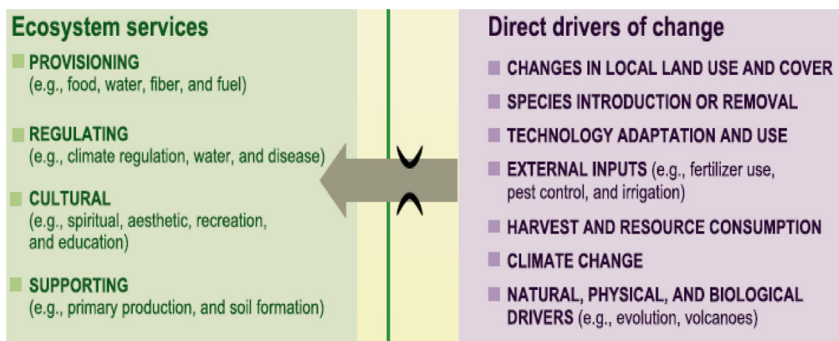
Ecosystem services

PROVISIONING
(e.g., food, water, fiber, and fuel)

REGULATING
(e.g., climate regulation, water, and disease)

CULTURAL
(e.g., spiritual, aesthetic, recreation, and education)

SUPPORTING
(e.g., primary production, and soil formation)

Direct drivers of change

CHANGES IN LOCAL LAND USE AND COVER

SPECIES INTRODUCTION OR REMOVAL

TECHNOLOGY ADAPTATION AND USE

EXTERNAL INPUTS (e.g., fertilizer use, pest control, and irrigation)

HARVEST AND RESOURCE CONSUMPTION

CLIMATE CHANGE

NATURAL, PHYSICAL, AND BIOLOGICAL DRIVERS (e.g., evolution, volcanoes)